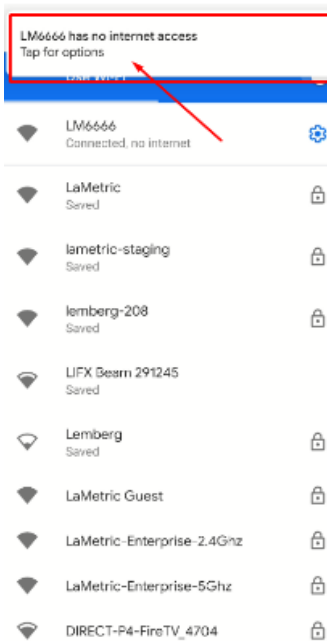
LM6666 has no internet access
Tap for options

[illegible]

LM6666
Connected, no internet

LaMetric
Saved

lametric-staging
Saved

lemberg-208
Saved

LIFX Beam 291245
Saved

Lemberg
Saved

LaMetric Guest

LaMetric-Enterprise-2.4Ghz

LaMetric-Enterprise-5Ghz

DIRECT-P4-FireTV_4704